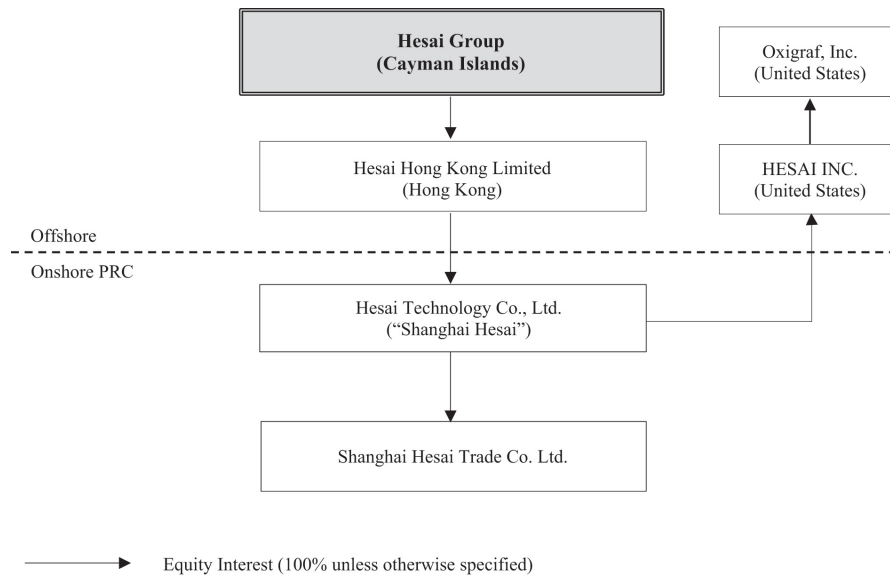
Hesai Group
(Cayman Islands)

Oxigraf, Inc.
(United States)

Hesai Hong Kong Limited
(Hong Kong)

HESAI INC.
(United States)

Offshore

Onshore PRC

Hesai Technology Co., Ltd.
("Shanghai Hesai")

Shanghai Hesai Trade Co. Ltd.

Equity Interest (100% unless otherwise specified)